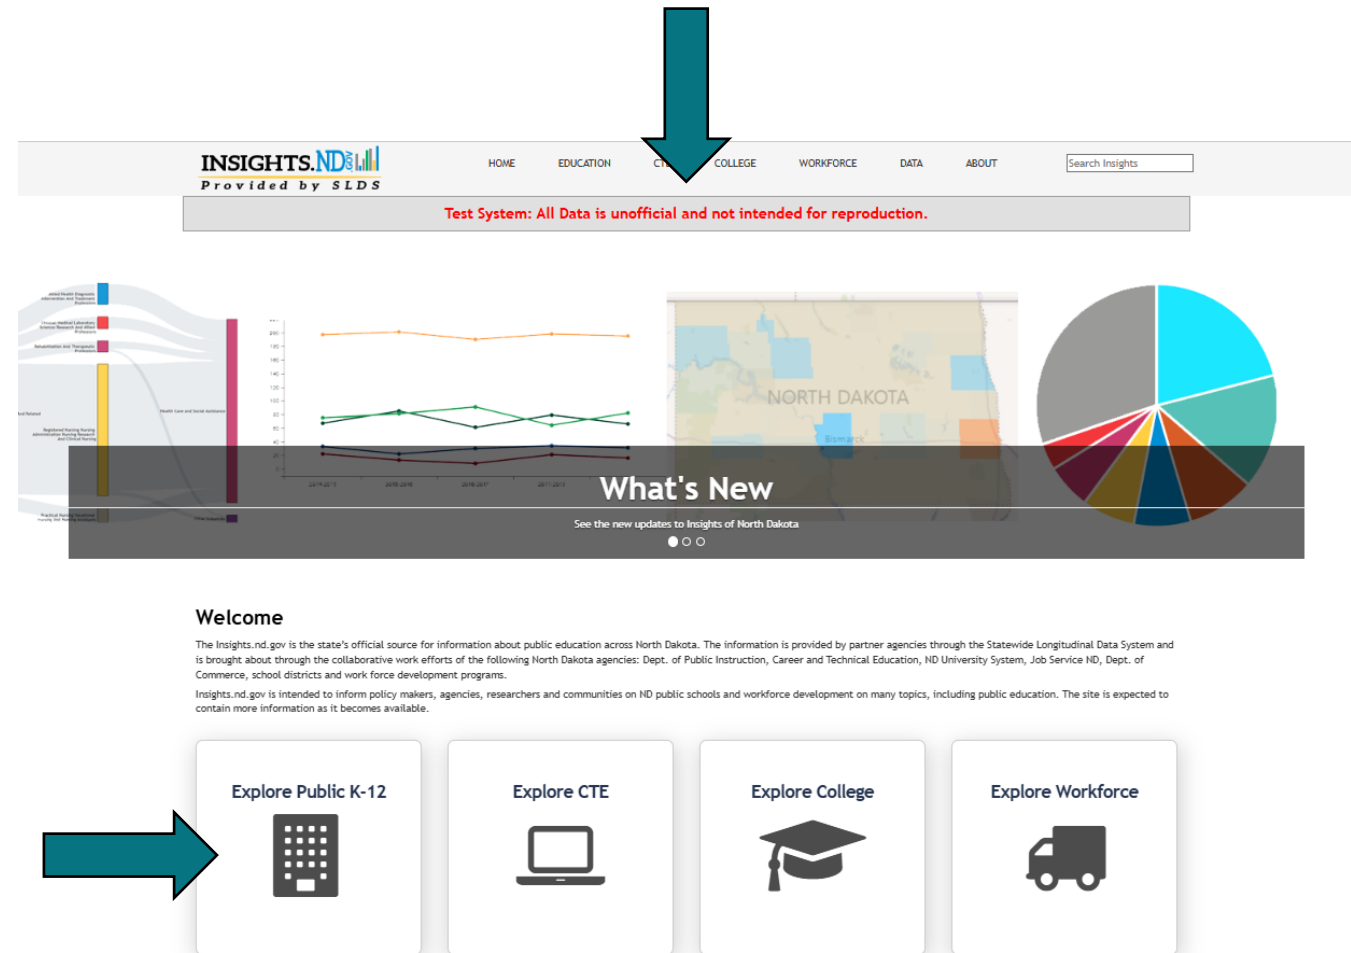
INSIGHTS.ND.GOV
Provided by SLDS

HOME EDUCATION CT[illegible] COLLEGE WORKFORCE DATA ABOUT

Search Insights

Test System: All Data is unofficial and not intended for reproduction.

NORTH DAKOTA
Bismarck

What's New

See the new updates to Insights of North Dakota

Welcome

The Insights.nd.gov is the state's official source for information about public education across North Dakota. The information is provided by partner agencies through the Statewide Longitudinal Data System and is brought about through the collaborative work efforts of the following North Dakota agencies: Dept. of Public Instruction, Career and Technical Education, ND University System, Job Service ND, Dept. of Commerce, school districts and work force development programs.

Insights.nd.gov is intended to inform policy makers, agencies, researchers and communities on ND public schools and workforce development on many topics, including public education. The site is expected to contain more information as it becomes available.

Explore Public K-12

Explore CTE

Explore College

Explore Workforce